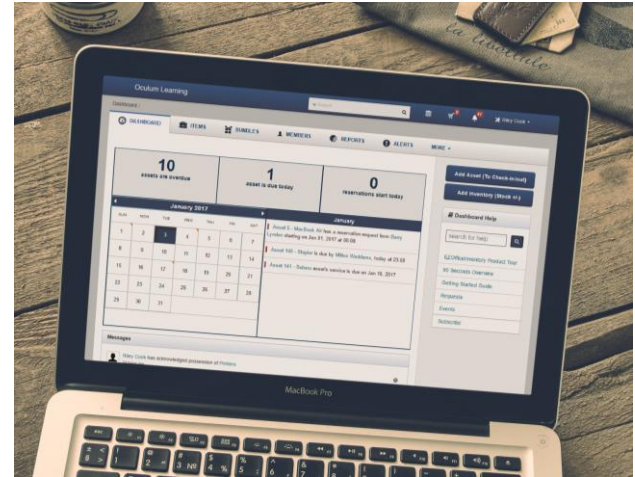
Oculum Learning

Dashboard

Search

Riley Cook

DASHBOARD ITEMS BUNDLES MEMBERS REPORTS ALERTS MORE

10
assets are overdue

1
asset is due today

0
reservations start today

January 2017

| SUN | MON | TUE | WED | THU | FRI | SAT |
|---|---|---|---|---|---|---|
| 1 | 2 | 3 | 4 | 5 | 6 | 7 |
| 8 | 9 | 10 | 11 | 12 | 13 | 14 |
| 15 | 16 | 17 | 18 | 19 | 20 | 21 |
| 22 | 23 | 24 | 25 | 26 | 27 | 28 |
| 29 | 30 | 31 | | | | |

January

Asset 5 - MacBook Air has a reservation request from Gary Lyndon starting on Jan 21, 2017 at 00:00

Asset 160 - Stapler is due by Wilbur Stubbins, today at 23:59

Asset 161 - Subaru asset's service is due on Jan 16, 2017

Messages

Riley Cook has acknowledged possession of Printers

Add Asset (To Check-in/out)

Add Inventory (Stock in)

Dashboard Help

search for help

EZOfficeInventory Product Tour

90 Seconds Overview

Getting Started Guide

Requests

Events

Subscribe

MacBook Pro